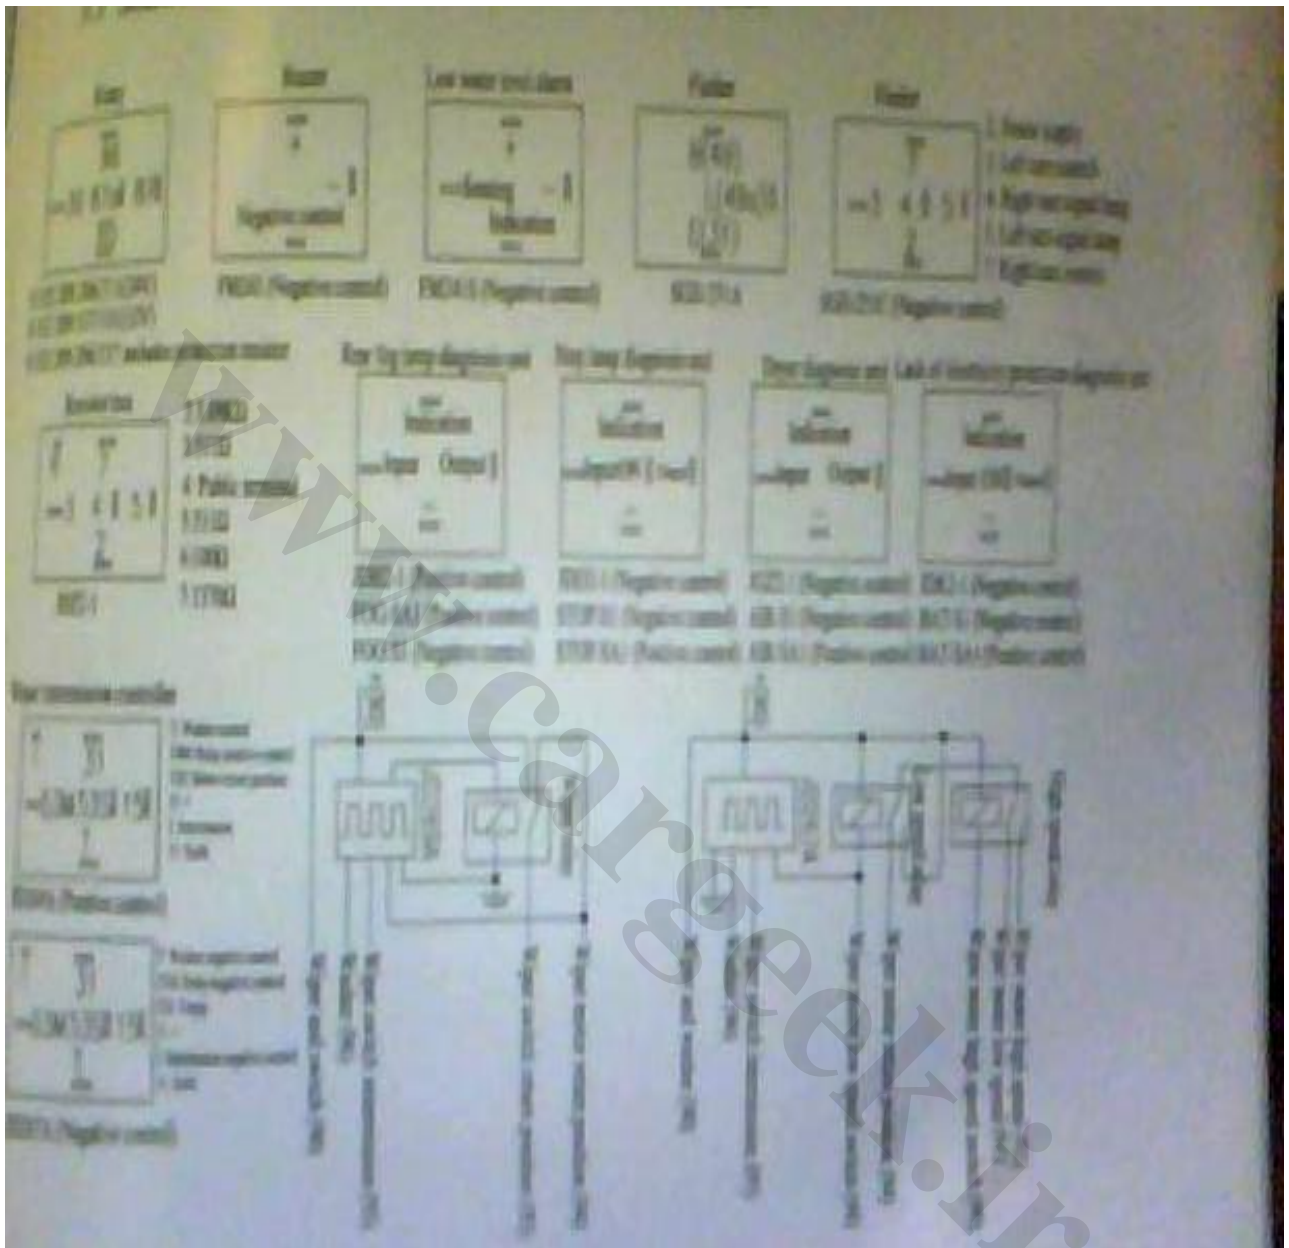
Relay

Buzzer

Low water level alarm

Flasher

Flasher

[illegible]

Negative control

Sensing

Indication

FM240 (Negative control)

FM241/S (Negative control)

SGD-211A

SGD-211C (Negative control)

1. Power supply
2. Left turn control
4. Right turn signal lamp
5. Left turn signal lamp
7. Right turn control

Resistor box

Rear fog lamp diagnosis unit

Stop lamp diagnosis unit

Door diagnosis unit

Lack of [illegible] pressure diagnosis unit

Indication

Input

Output

4. Public terminal

RMD-1

Wiper intermittence controller

RS01A (Positive control)

RS01A (Negative control)

www.cargeek.ir